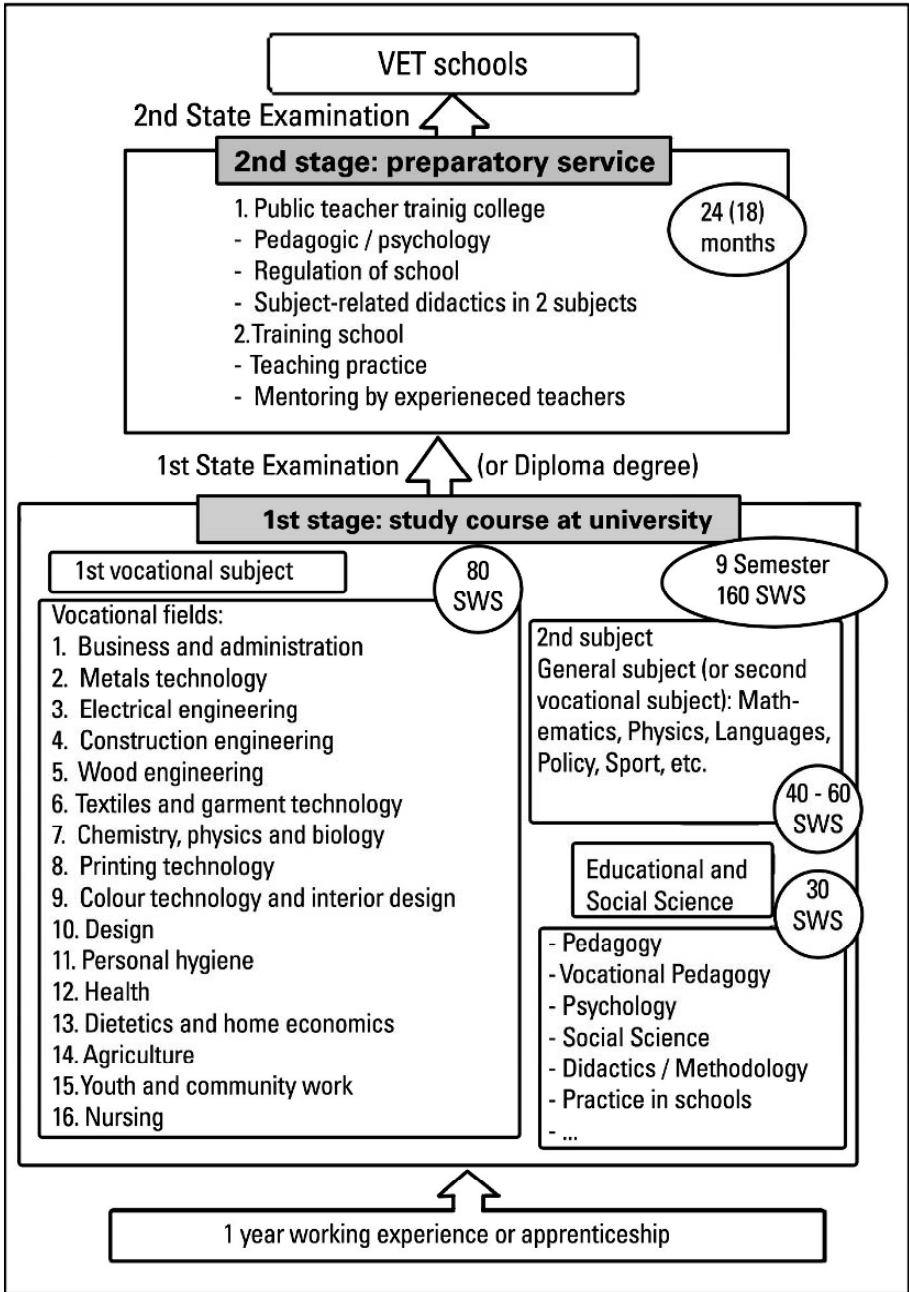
VET schools

2nd State Examination

2nd stage: preparatory service

1. Public teacher trainig college
- Pedagogic / psychology
- Regulation of school
- Subject-related didactics in 2 subjects
2. Training school
- Teaching practice
- Mentoring by experieneced teachers

24 (18) months

1st State Examination (or Diploma degree)

1st stage: study course at university

1st vocational subject

80 SWS

9 Semester 160 SWS

Vocational fields:
1. Business and administration
2. Metals technology
3. Electrical engineering
4. Construction engineering
5. Wood engineering
6. Textiles and garment technology
7. Chemistry, physics and biology
8. Printing technology
9. Colour technology and interior design
10. Design
11. Personal hygiene
12. Health
13. Dietetics and home economics
14. Agriculture
15. Youth and community work
16. Nursing

2nd subject
General subject (or second vocational subject): Mathematics, Physics, Languages, Policy, Sport, etc.

40 - 60 SWS

Educational and Social Science

30 SWS

- Pedagogy
- Vocational Pedagogy
- Psychology
- Social Science
- Didactics / Methodology
- Practice in schools
- ...

1 year working experience or apprenticeship